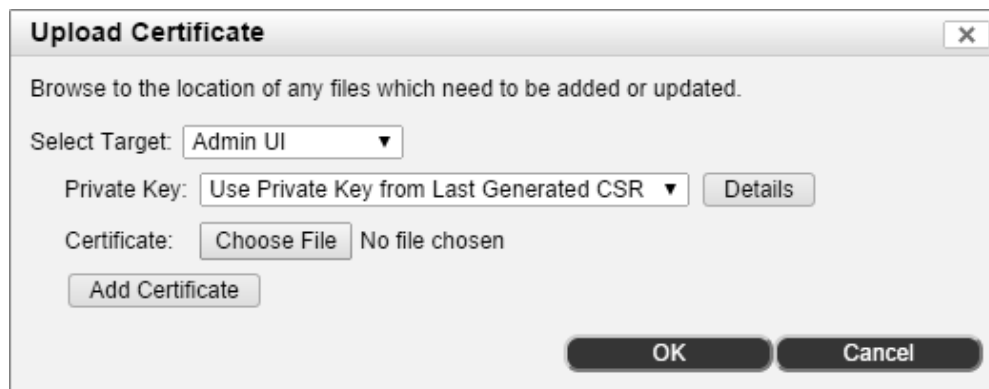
Upload Certificate

×

Browse to the location of any files which need to be added or updated.

Select Target: Admin UI

Private Key: Use Private Key from Last Generated CSR Details

Certificate: Choose File No file chosen

Add Certificate

OK Cancel